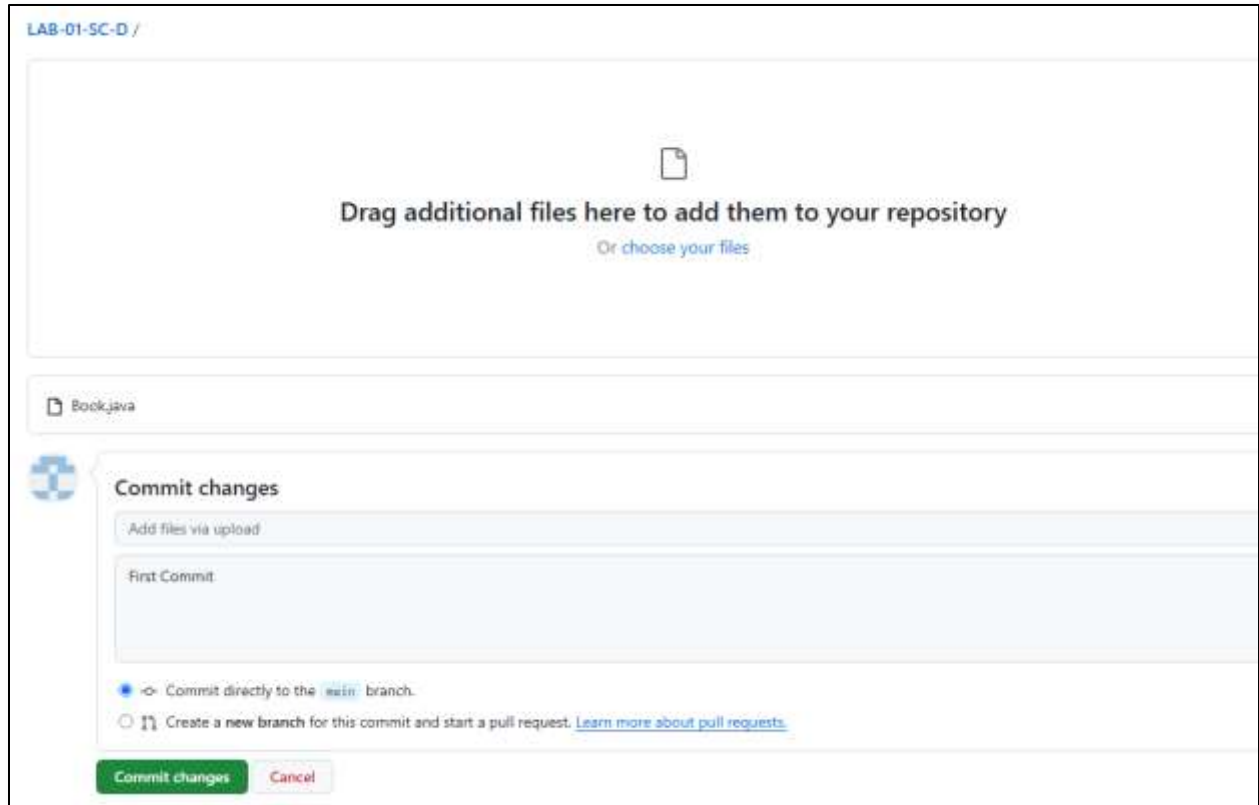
LAB-01-SC-D /

Drag additional files here to add them to your repository

Or choose your files

Book.java

Commit changes

Add files via upload

First Commit

Commit directly to the main branch.

Create a new branch for this commit and start a pull request. Learn more about pull requests.

Commit changes

Cancel